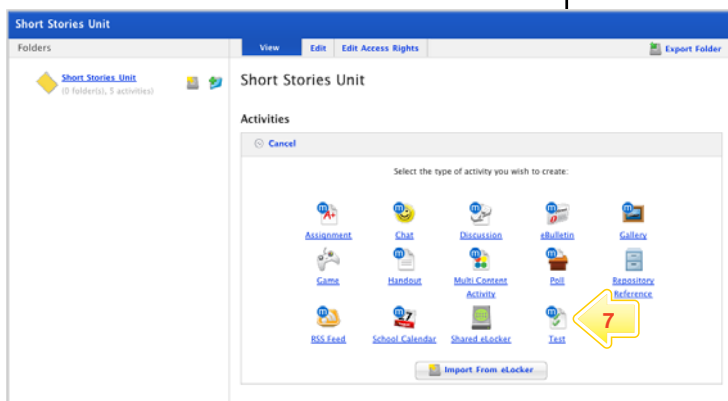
Short Stories Unit

Folders

Short Stories Unit
(0 folder(s), 5 activities)

View
Edit
Edit Access Rights

Export Folder

Short Stories Unit

Activities

Cancel

Select the type of activity you wish to create:

Assignment
Chat
Discussion
eBulletin
Gallery

Game
Handout
Multi Content Activity
Poll
Repository Reference

RSS Feed
School Calendar
Shared eLocker
Test

7

Import From eLocker